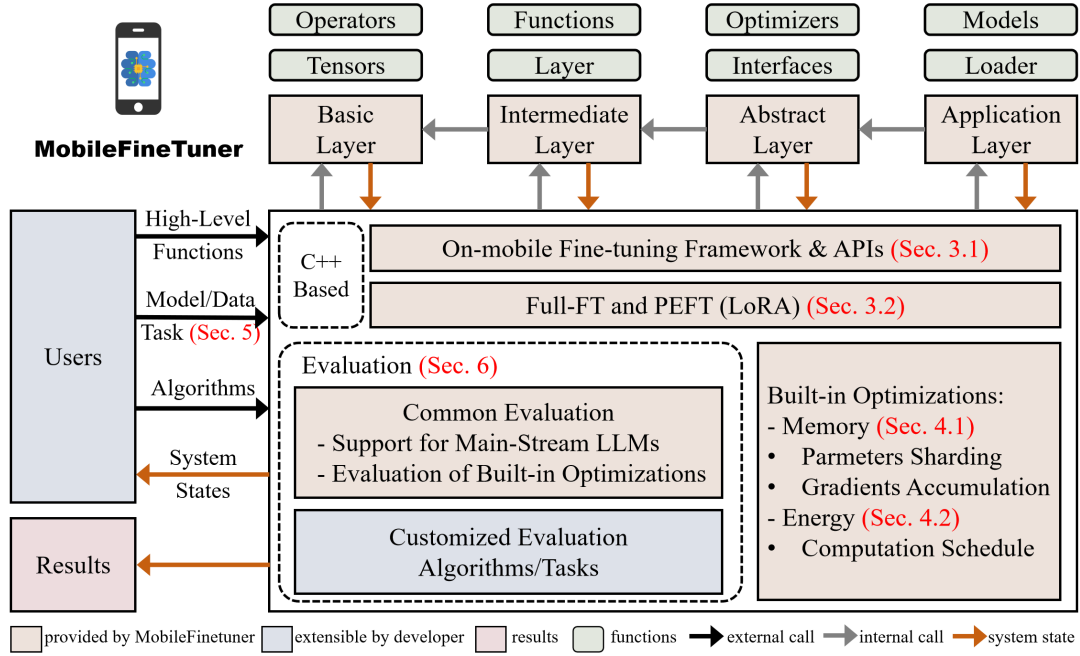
MobileFineTuner

Operators

Tensors

Basic Layer

Functions

Layer

Intermediate Layer

Optimizers

Interfaces

Abstract Layer

Models

Loader

Application Layer

Users

High-Level Functions

Model/Data Task (Sec. 5)

Algorithms

System States

Results

C++ Based

On-mobile Fine-tuning Framework & APIs (Sec. 3.1)

Full-FT and PEFT (LoRA) (Sec. 3.2)

Evaluation (Sec. 6)

Common Evaluation
- Support for Main-Stream LLMs
- Evaluation of Built-in Optimizations

Customized Evaluation Algorithms/Tasks

Built-in Optimizations:
- Memory (Sec. 4.1)
• Parmeters Sharding
• Gradients Accumulation
- Energy (Sec. 4.2)
• Computation Schedule

provided by MobileFinetuner | extensible by developer | results | functions | external call | internal call | system state